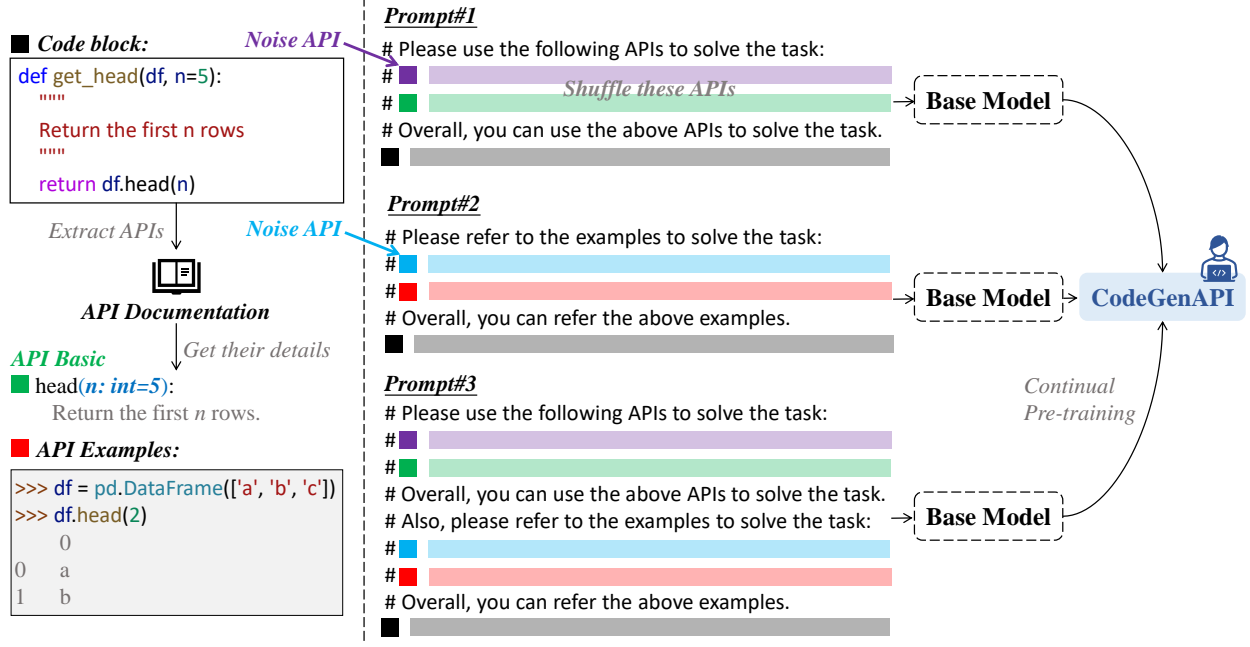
Code block:

def get_head(df, n=5):
"""
Return the first n rows
"""
return df.head(n)

Extract APIs

API Documentation

Get their details

API Basic

head(n: int=5):
Return the first n rows.

API Examples:

>>> df = pd.DataFrame(['a', 'b', 'c'])
>>> df.head(2)
0
0 a
1 b

Prompt#1

Noise API

# Please use the following APIs to solve the task:
#
#
Shuffle these APIs
# Overall, you can use the above APIs to solve the task.

Base Model

Prompt#2

Noise API

# Please refer to the examples to solve the task:
#
#
# Overall, you can refer the above examples.

Base Model

CodeGenAPI

Prompt#3

# Please use the following APIs to solve the task:
#
#
# Overall, you can use the above APIs to solve the task.
# Also, please refer to the examples to solve the task:
#
#
# Overall, you can refer the above examples.

Base Model

Continual Pre-training